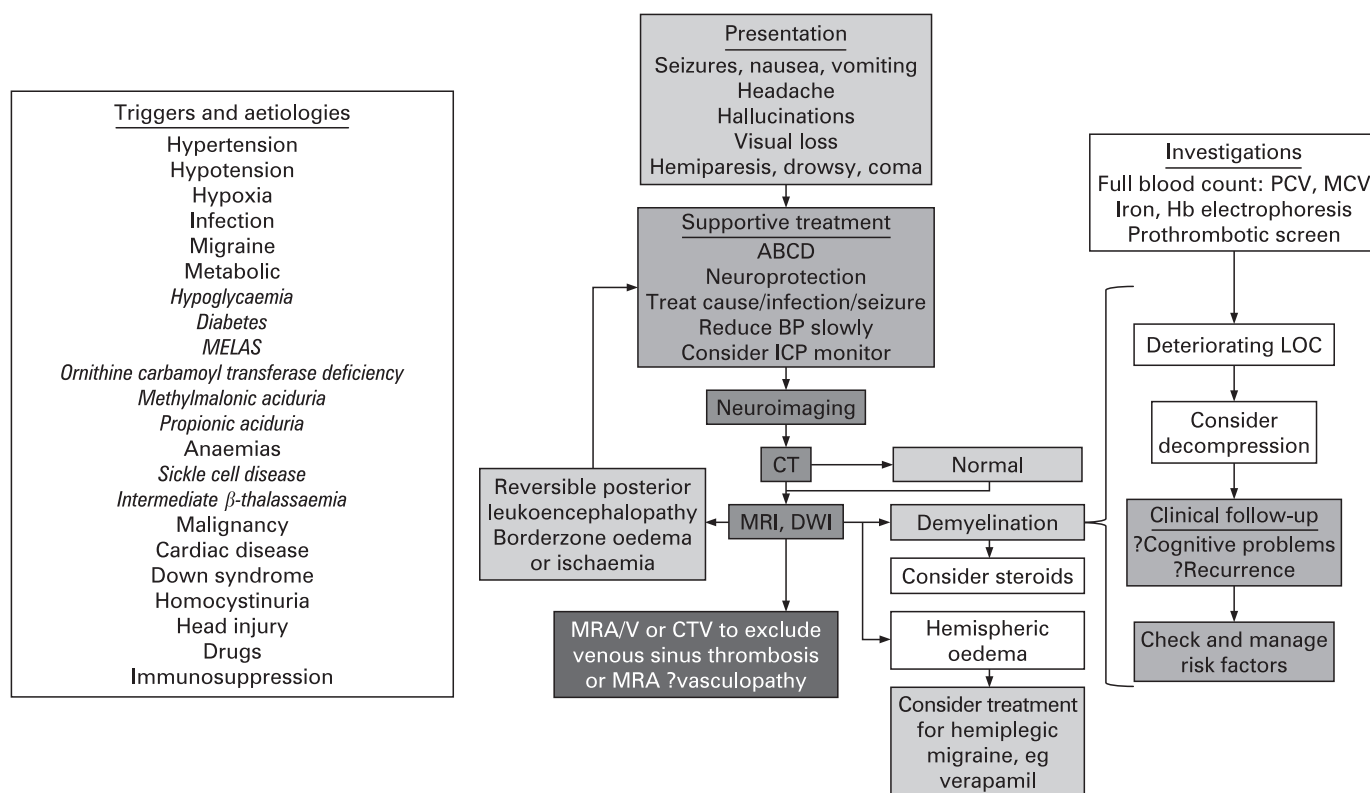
Triggers and aetiologies
Hypertension
Hypotension
Hypoxia
Infection
Migraine
Metabolic
Hypoglycaemia
Diabetes
MELAS
Ornithine carbamoyl transferase deficiency
Methylmalonic aciduria
Propionic aciduria
Anaemias
Sickle cell disease
Intermediate $\beta$-thalassaemia
Malignancy
Cardiac disease
Down syndrome
Homocystinuria
Head injury
Drugs
Immunosuppression

Presentation
Seizures, nausea, vomiting
Headache
Hallucinations
Visual loss
Hemiparesis, drowsy, coma

Supportive treatment
ABCD
Neuroprotection
Treat cause/infection/seizure
Reduce BP slowly
Consider ICP monitor

Neuroimaging

CT

Normal

Reversible posterior leukoencephalopathy
Borderzone oedema or ischaemia

MRI, DWI

Demyelination

Consider steroids

MRA/V or CTV to exclude venous sinus thrombosis or MRA ?vasculopathy

Hemispheric oedema

Consider treatment for hemiplegic migraine, eg verapamil

Investigations
Full blood count: PCV, MCV
Iron, Hb electrophoresis
Prothrombotic screen

Deteriorating LOC

Consider decompression

Clinical follow-up
?Cognitive problems
?Recurrence

Check and manage risk factors